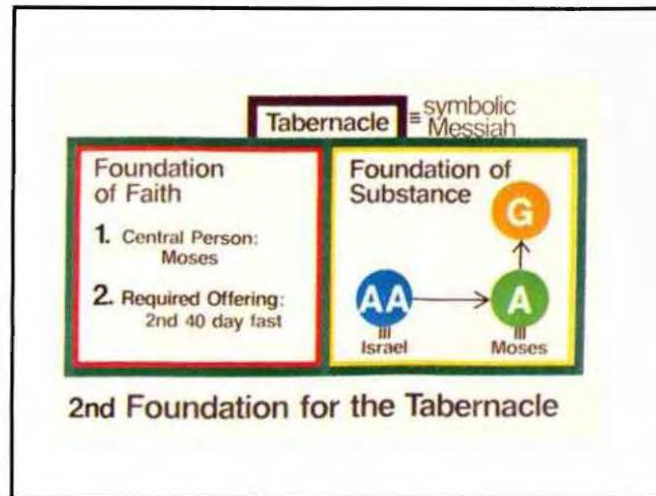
Tabernacle ≡ symbolic Messiah

Foundation of Faith

1. Central Person: Moses

2. Required Offering: 2nd 40 day fast

Foundation of Substance

G

AA

A

Israel

Moses

2nd Foundation for the Tabernacle